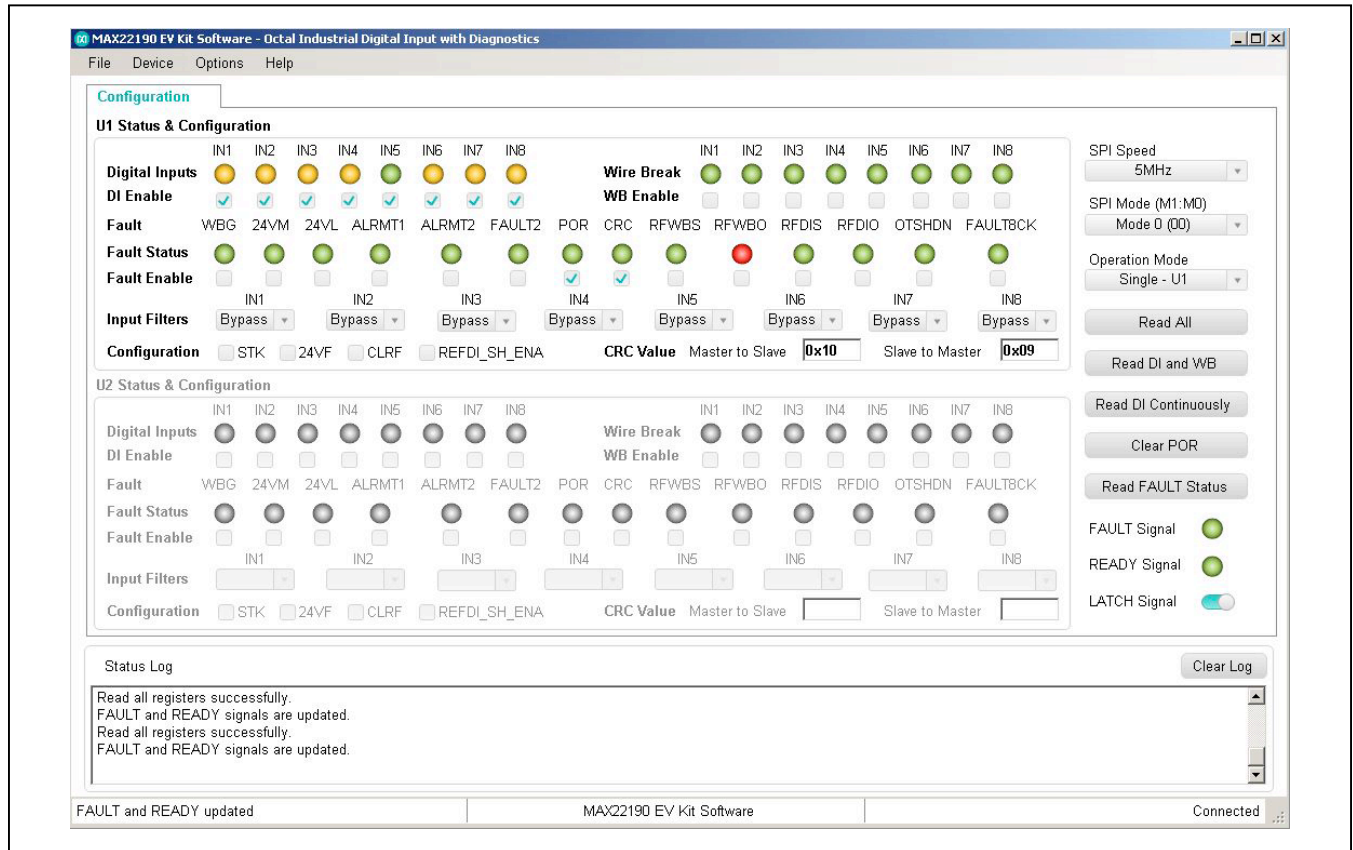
MAX22190 EV Kit Software - Octal Industrial Digital Input with Diagnostics

File Device Options Help

Configuration

U1 Status & Configuration

IN1 IN2 IN3 IN4 IN5 IN6 IN7 IN8

Digital Inputs

DI Enable

Wire Break

WB Enable

IN1 IN2 IN3 IN4 IN5 IN6 IN7 IN8

Fault WBG 24VM 24VL ALRMT1 ALRMT2 FAULT2 POR CRC RFWBS RFWBO RFDIS RFDIO OTSHDN FAULT8CK

Fault Status

Fault Enable

IN1 IN2 IN3 IN4 IN5 IN6 IN7 IN8

Input Filters Bypass Bypass Bypass Bypass Bypass Bypass Bypass Bypass

Configuration STK 24VF CLRF REFDI_SH_ENA CRC Value Master to Slave 0x10 Slave to Master 0x09

U2 Status & Configuration

IN1 IN2 IN3 IN4 IN5 IN6 IN7 IN8

Digital Inputs

DI Enable

Wire Break

WB Enable

IN1 IN2 IN3 IN4 IN5 IN6 IN7 IN8

Fault WBG 24VM 24VL ALRMT1 ALRMT2 FAULT2 POR CRC RFWBS RFWBO RFDIS RFDIO OTSHDN FAULT8CK

Fault Status

Fault Enable

IN1 IN2 IN3 IN4 IN5 IN6 IN7 IN8

Input Filters

Configuration STK 24VF CLRF REFDI_SH_ENA CRC Value Master to Slave Slave to Master

SPI Speed
5MHz

SPI Mode (M1:M0)
Mode 0 (00)

Operation Mode
Single - U1

Read All

Read DI and WB

Read DI Continuously

Clear POR

Read FAULT Status

FAULT Signal

READY Signal

LATCH Signal

Status Log

Clear Log

Read all registers successfully.
FAULT and READY signals are updated.
Read all registers successfully.
FAULT and READY signals are updated.

FAULT and READY updated MAX22190 EV Kit Software Connected